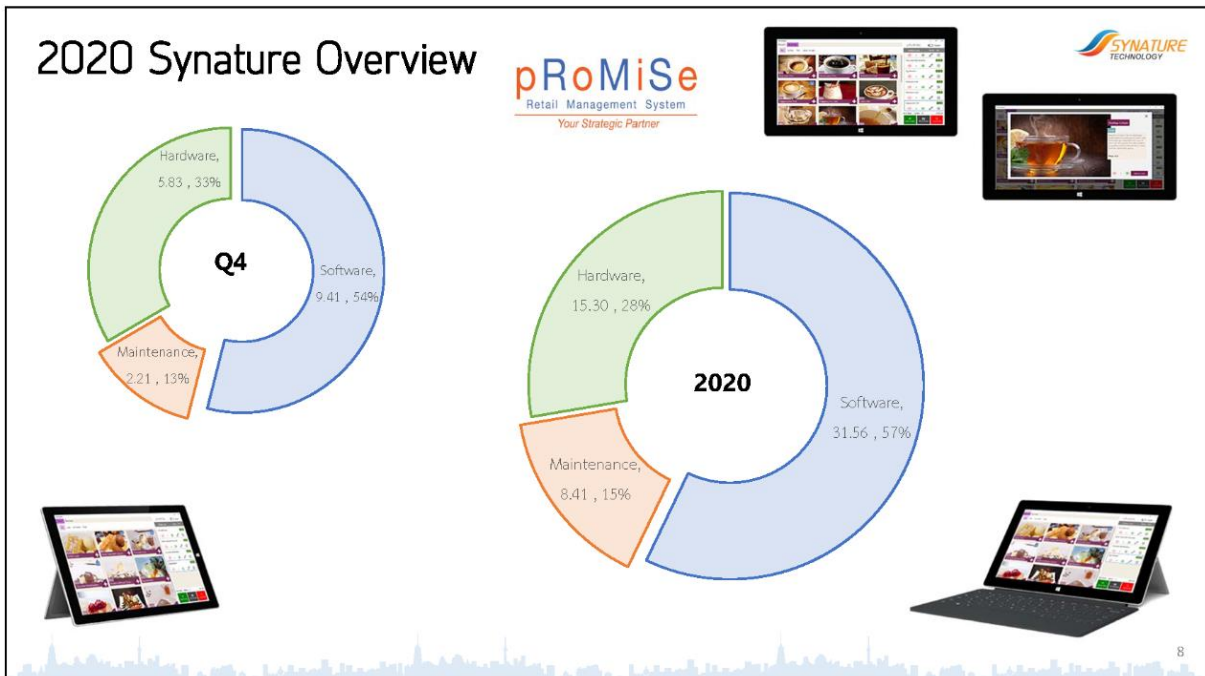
2020 Synature Overview

pRoMiSe
Retail Management System
Your Strategic Partner

SYNATURE
TECHNOLOGY

Q4

Hardware, 5.83 , 33%

Software, 9.41 , 54%

Maintenance, 2.21 , 13%

2020

Hardware, 15.30 , 28%

Software, 31.56 , 57%

Maintenance, 8.41 , 15%

8